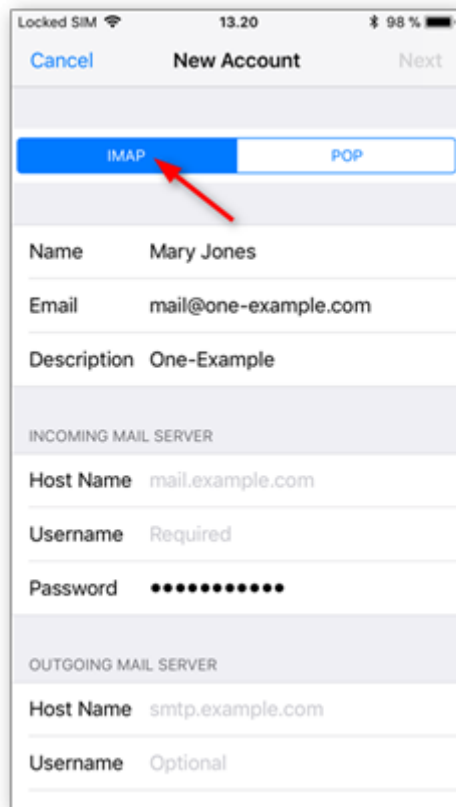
Locked SIM 13.20 98 %

Cancel New Account Next

IMAP POP

Name Mary Jones

Email mail@one-example.com

Description One-Example

INCOMING MAIL SERVER

Host Name mail.example.com

Username Required

Password ●●●●●●●●●●●●

OUTGOING MAIL SERVER

Host Name smtp.example.com

Username Optional